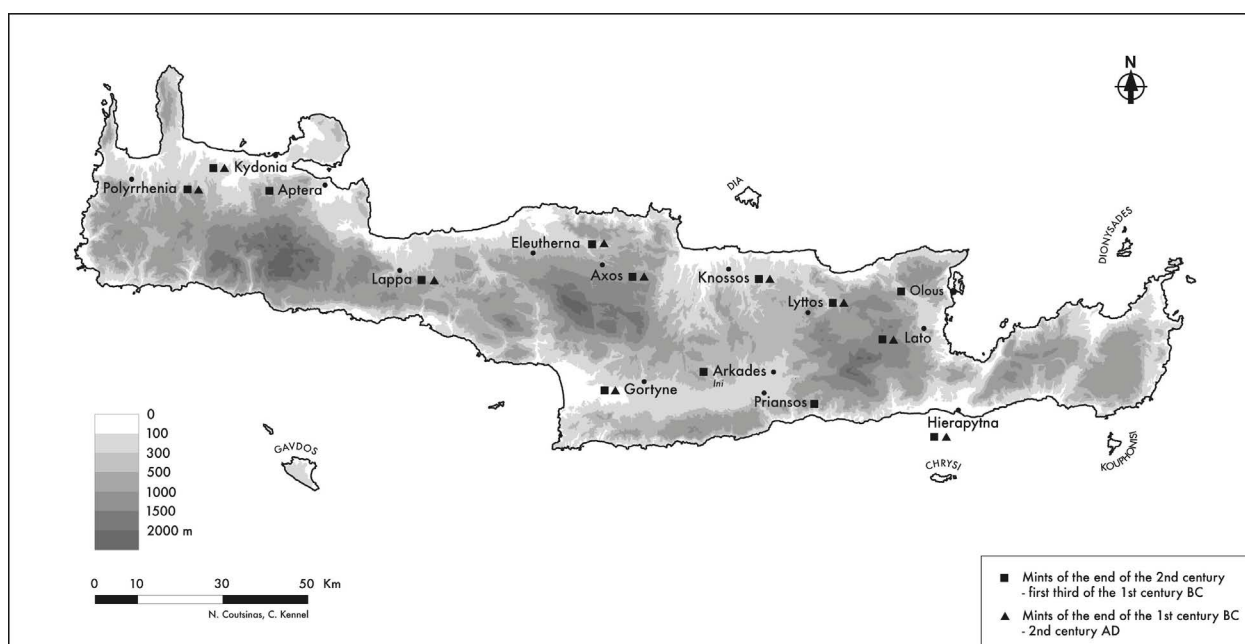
N

Kydonia
Polyrrhenia
Aptera
DIA
DIONYSADES
Eleutherna
Axos
Knossos
Lappa
Lyttos
Olous
Lato
Arkades
Ini
Gortyne
Priansos
Hierapytna
GAVDOS
CHRYSI
KOUPHONISI

0
100
300
500
1000
1500
2000 m

0 10 30 50 Km
N. Coutsinas, C. Kennel

■ Mints of the end of the 2nd century - first third of the 1st century BC
▲ Mints of the end of the 1st century BC - 2nd century AD